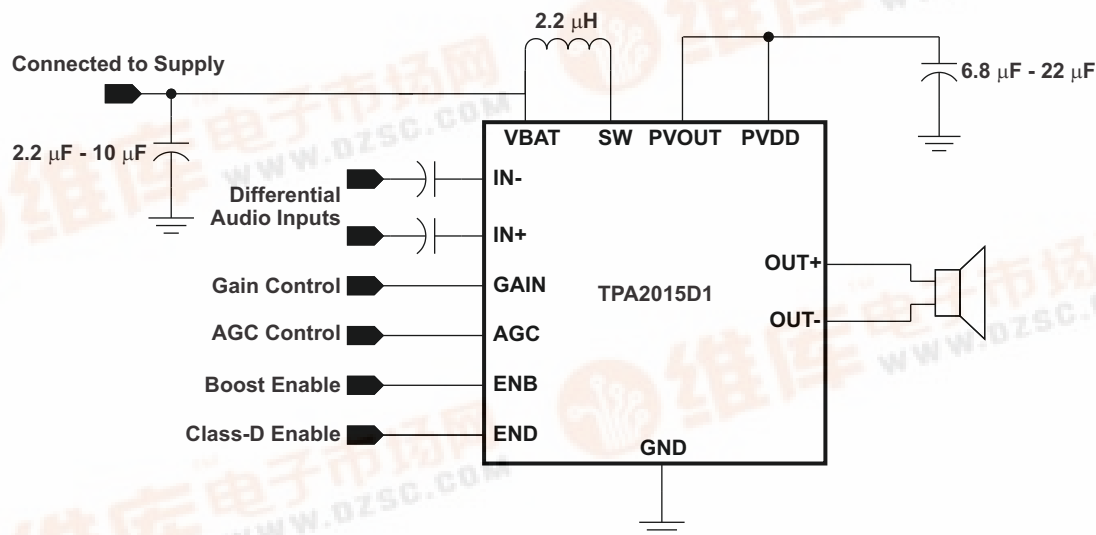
2.2 $\mu$H

Connected to Supply

6.8 $\mu$F - 22 $\mu$F

2.2 $\mu$F - 10 $\mu$F

VBAT SW PVOUT PVDD

IN-

Differential Audio Inputs

IN+

OUT+

Gain Control

GAIN

TPA2015D1

OUT-

AGC Control

AGC

Boost Enable

ENB

Class-D Enable

END

GND

维库电子市场网 www.dzsc.com